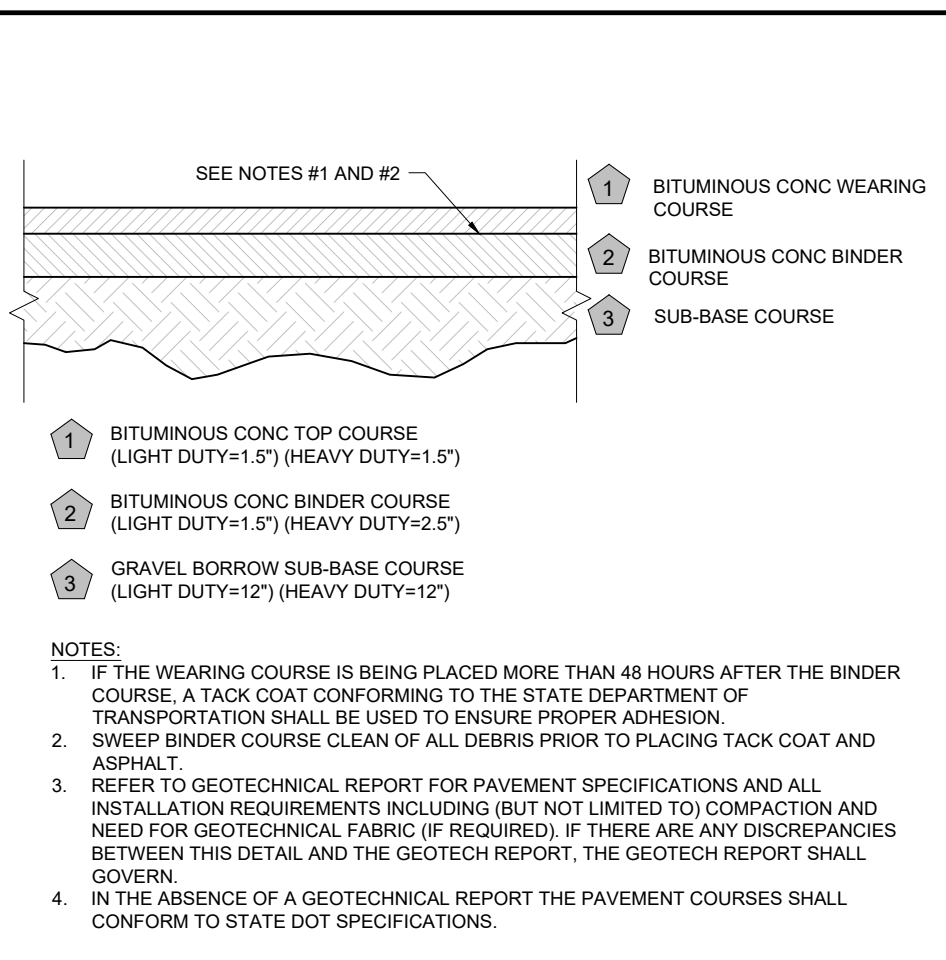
SEE NOTES #1 AND #2

1 BITUMINOUS CONC WEARING COURSE

2 BITUMINOUS CONC BINDER COURSE

3 SUB-BASE COURSE

1 BITUMINOUS CONC TOP COURSE
(LIGHT DUTY=1.5") (HEAVY DUTY=1.5")

2 BITUMINOUS CONC BINDER COURSE
(LIGHT DUTY=1.5") (HEAVY DUTY=2.5")

3 GRAVEL BORROW SUB-BASE COURSE
(LIGHT DUTY=12") (HEAVY DUTY=12")

NOTES:
1. IF THE WEARING COURSE IS BEING PLACED MORE THAN 48 HOURS AFTER THE BINDER COURSE, A TACK COAT CONFORMING TO THE STATE DEPARTMENT OF TRANSPORTATION SHALL BE USED TO ENSURE PROPER ADHESION.
2. SWEEP BINDER COURSE CLEAN OF ALL DEBRIS PRIOR TO PLACING TACK COAT AND ASPHALT.
3. REFER TO GEOTECHNICAL REPORT FOR PAVEMENT SPECIFICATIONS AND ALL INSTALLATION REQUIREMENTS INCLUDING (BUT NOT LIMITED TO) COMPACTION AND NEED FOR GEOTECHNICAL FABRIC (IF REQUIRED). IF THERE ARE ANY DISCREPANCIES BETWEEN THIS DETAIL AND THE GEOTECH REPORT, THE GEOTECH REPORT SHALL GOVERN.
4. IN THE ABSENCE OF A GEOTECHNICAL REPORT THE PAVEMENT COURSES SHALL CONFORM TO STATE DOT SPECIFICATIONS.